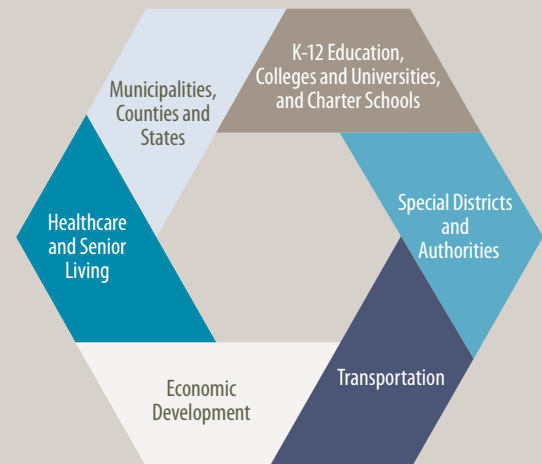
Municipalities, Counties and States

K-12 Education, Colleges and Universities, and Charter Schools

Special Districts and Authorities

Transportation

Economic Development

Healthcare and Senior Living